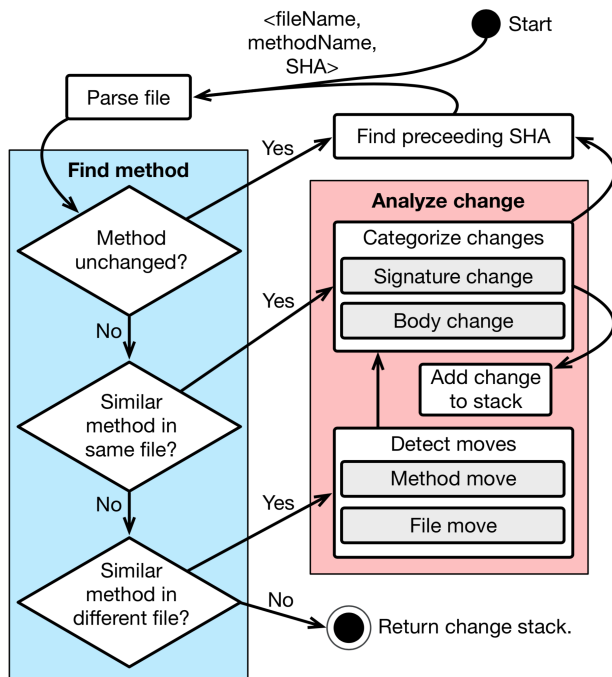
Start

<fileName, methodName, SHA>

Parse file

Find preceeding SHA

Find method

Yes

Method unchanged?

No

Yes

Similar method in same file?

No

Yes

Similar method in different file?

No

Return change stack.

Analyze change

Categorize changes

Signature change

Body change

Add change to stack

Detect moves

Method move

File move